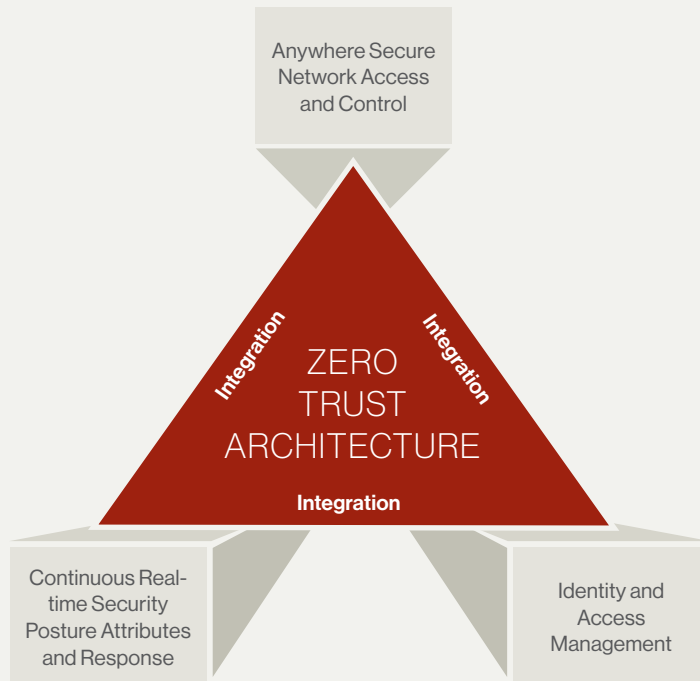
Anywhere Secure Network Access and Control

Integration

Integration

ZERO TRUST ARCHITECTURE

Integration

Continuous Real-time Security Posture Attributes and Response

Identity and Access Management